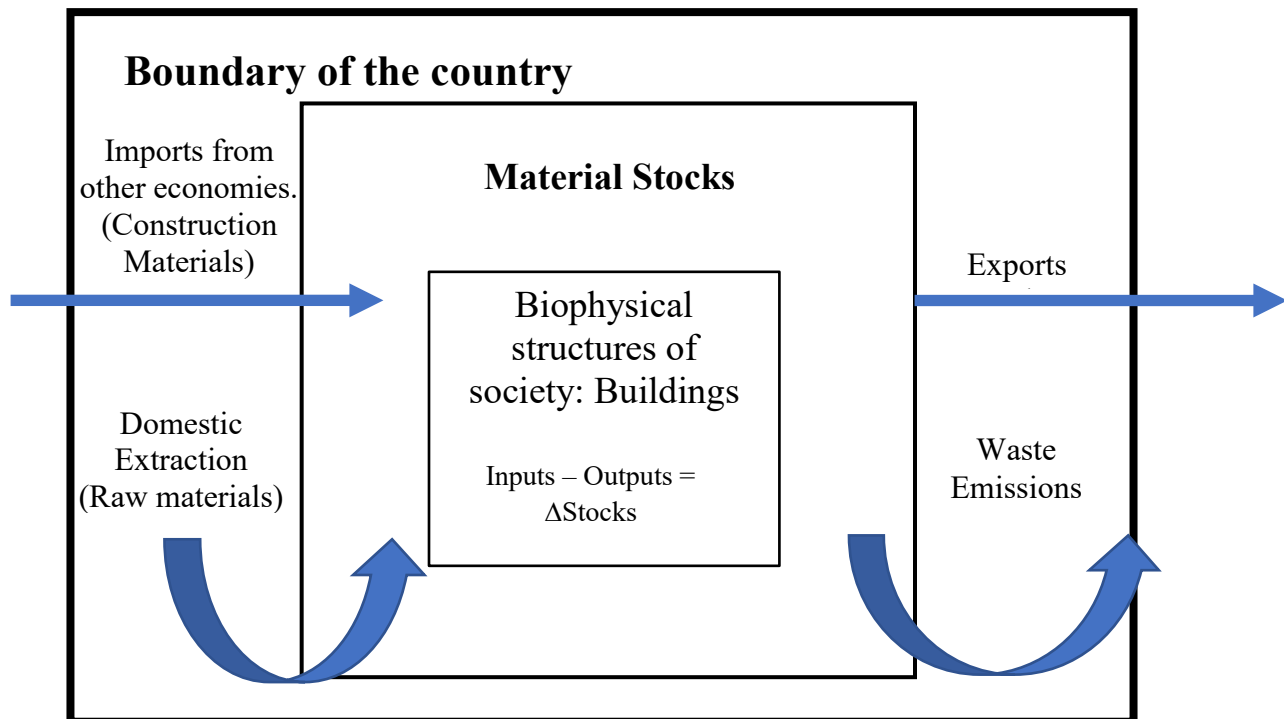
Boundary of the country

Imports from other economies. (Construction Materials)

Material Stocks

Exports

Biophysical structures of society: Buildings

Inputs – Outputs = $\Delta$Stocks

Domestic Extraction (Raw materials)

Waste Emissions